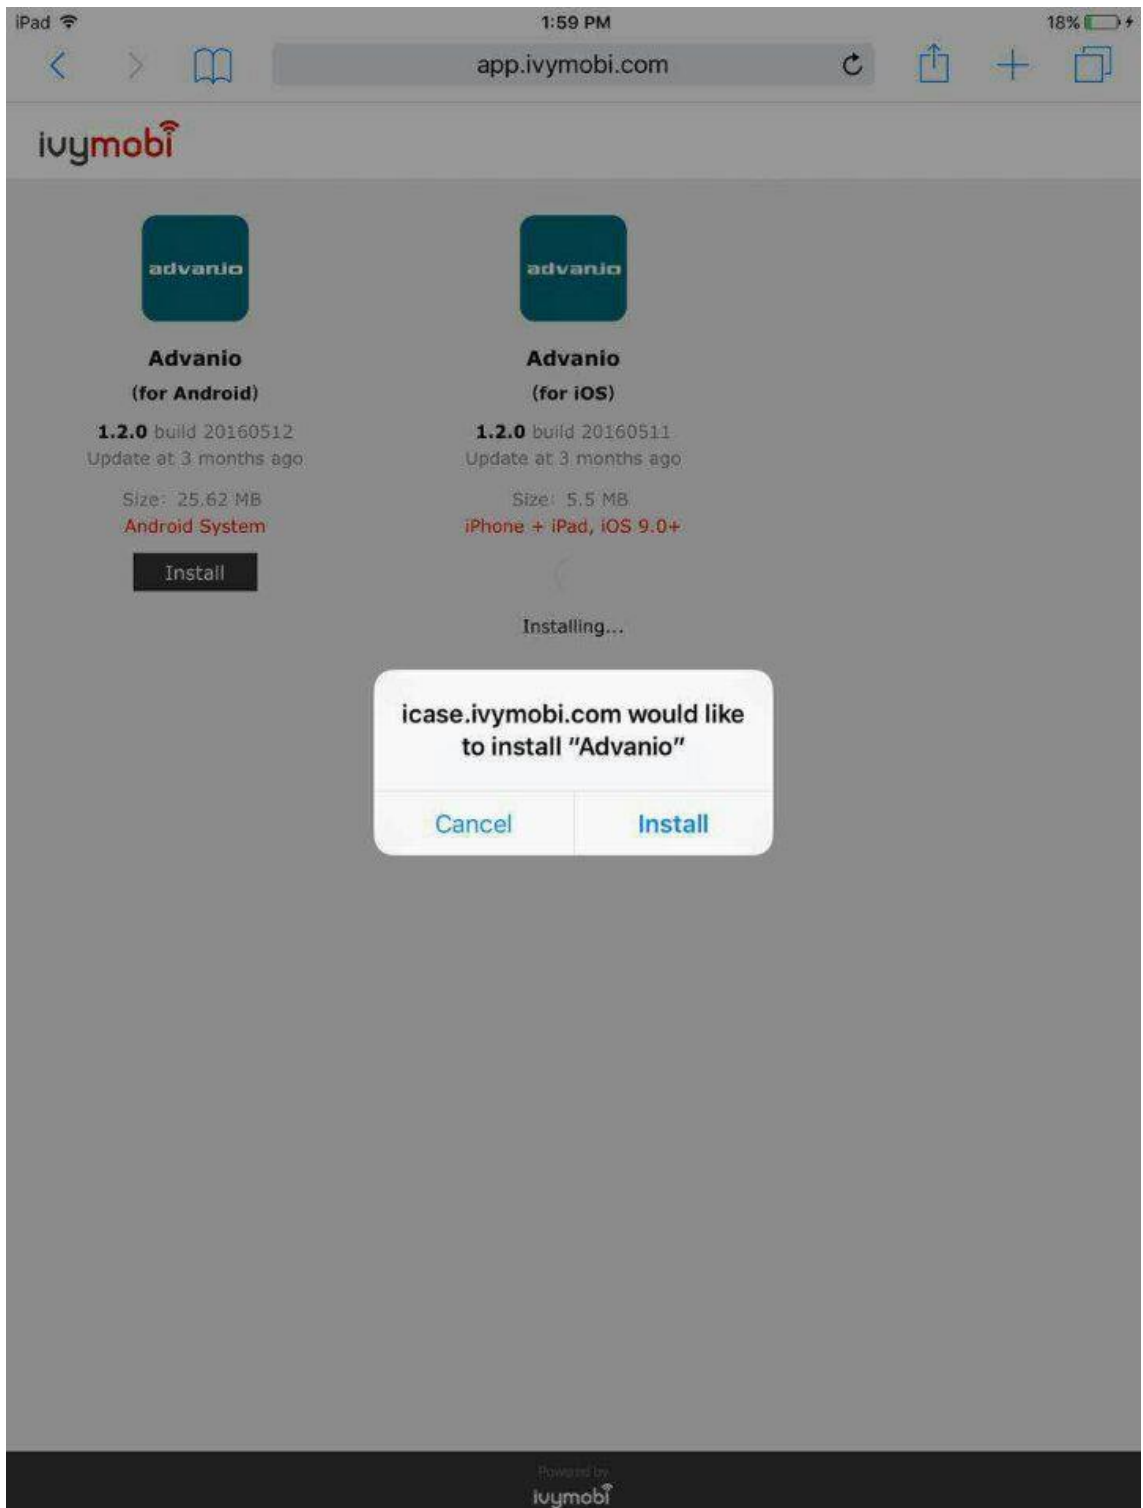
iPad 1:59 PM 18%

app.ivymobi.com

ivymobi

advanio

Advanio
(for Android)
1.2.0 build 20160512
Update at 3 months ago
Size: 25.62 MB
Android System
Install

advanio

Advanio
(for iOS)
1.2.0 build 20160511
Update at 3 months ago
Size: 5.5 MB
iPhone + iPad, iOS 9.0+

Installing...

icase.ivymobi.com would like to install "Advanio"

Cancel Install

Powered by
ivymobi